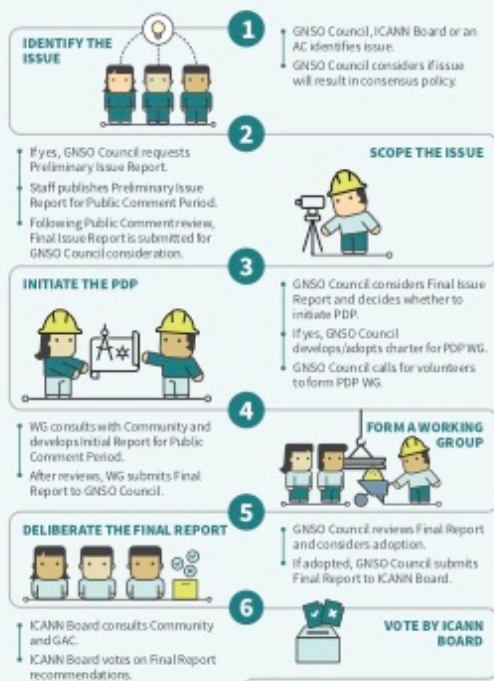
IDENTIFY THE ISSUE

1

GNSO Council, ICANN Board or an AC identifies issue.

GNSO Council considers if issue will result in consensus policy.

2

If yes, GNSO Council requests Preliminary Issue Report.

Staff publishes Preliminary Issue Report for Public Comment Period.

Following Public Comment review, Final Issue Report is submitted for GNSO Council consideration.

SCOPE THE ISSUE

3

INITIATE THE PDP

GNSO Council considers Final Issue Report and decides whether to initiate PDP.

If yes, GNSO Council develops/adopts charter for PDP WG.

GNSO Council calls for volunteers to form PDP WG.

4

WG consults with Community and develops Initial Report for Public Comment Period.

After reviews, WG submits Final Report to GNSO Council.

FORM A WORKING GROUP

5

DELIBERATE THE FINAL REPORT

GNSO Council reviews Final Report and considers adoption.

If adopted, GNSO Council submits Final Report to ICANN Board.

6

ICANN Board consults Community and GAC.

ICANN Board votes on Final Report recommendations.

VOTE BY ICANN BOARD